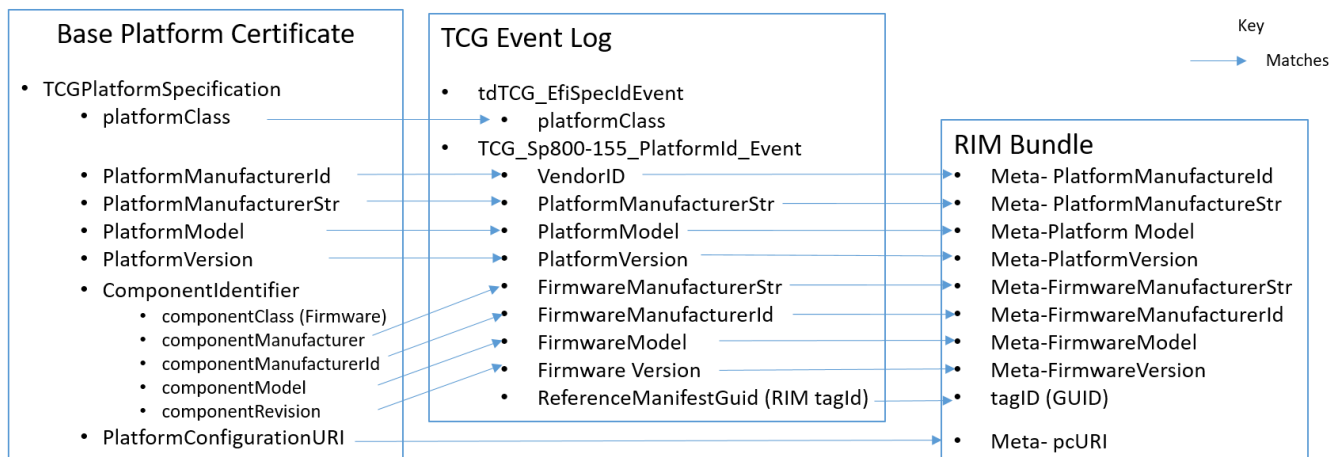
Base Platform Certificate

- TCGPlatformSpecification
  - platformClass
  - PlatformManufacturerId
  - PlatformManufacturerStr
  - PlatformModel
  - PlatformVersion
  - ComponentIdentifier
    - componentClass (Firmware)
    - componentManufacturer
    - componentManufacturerId
    - componentModel
    - componentRevision
  - PlatformConfigurationURI

TCG Event Log

- tdTCG_EfiSpecIdEvent
  - platformClass
- TCG_Sp800-155_PlatformId_Event
  - VendorID
  - PlatformManufacturerStr
  - PlatformModel
  - PlatformVersion
  - FirmwareManufacturerStr
  - FirmwareManufacturerId
  - FirmwareModel
  - Firmware Version
  - ReferenceManifestGuid (RIM tagId)

Key

Matches

RIM Bundle

- Meta- PlatformManufactureId
- Meta- PlatformManufactureStr
- Meta-Platform Model
- Meta-PlatformVersion
- Meta-FirmwareManufacturerStr
- Meta-FirmwareManufacturerId
- Meta-FirmwareModel
- Meta-FirmwareVersion
- tagID (GUID)
- Meta- pcURI